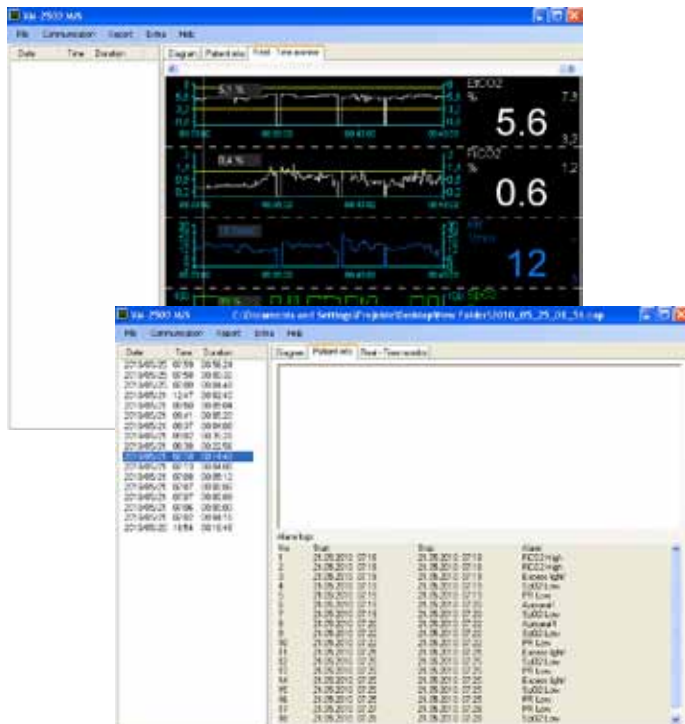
VM-2500 M/S
File Communication Report Extra Help
Date Time Duration
Diagram Patient info Real - Time window
EtCO2 %
7.9
5.6
3.3
FiCO2 %
1.2
0.6
RR 1/min
12
SpO2

VM-2500 M/S C:\Documents and Settings\Projekte\Desktop\New Folder\2010_05_25_01_51.csp
File Communication Report Extra Help
Date Time Duration
Diagram Patient info Real - Time window
Alarm log
No Start Stop Alarm
1 25.05.2010 07:18 25.05.2010 07:18 EtCO2 High
2 25.05.2010 07:18 25.05.2010 07:18 EtCO2 High
3 25.05.2010 07:19 25.05.2010 07:19 Excess light
4 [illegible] SpO2 Low
5 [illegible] PR Low
6 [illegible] Artefact
7 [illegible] SpO2 Low
8 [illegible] Artefact
9 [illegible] SpO2 Low
10 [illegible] PR Low
11 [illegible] Excess light
12 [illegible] SpO2 Low
13 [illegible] PR Low
14 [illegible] Excess light
15 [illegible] SpO2 Low
16 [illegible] PR Low
17 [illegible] PR Low
18 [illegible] SpO2 Low